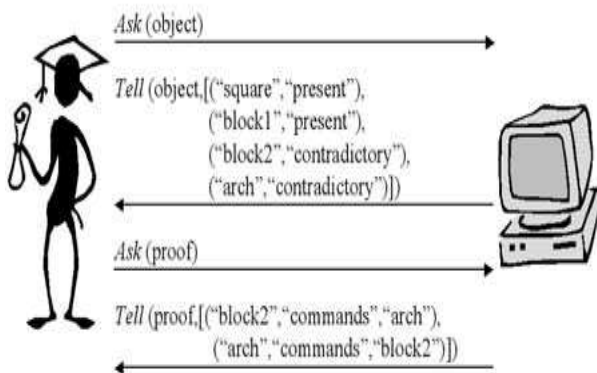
*Ask* (object)

*Tell* (object,[(“square”,“present”),
(“block1”,“present”),
(“block2”,“contradictory”),
(“arch”,“contradictory”)])

*Ask* (proof)

*Tell* (proof,[(“block2”,“commands”,“arch”),
(“arch”,“commands”,“block2”)])